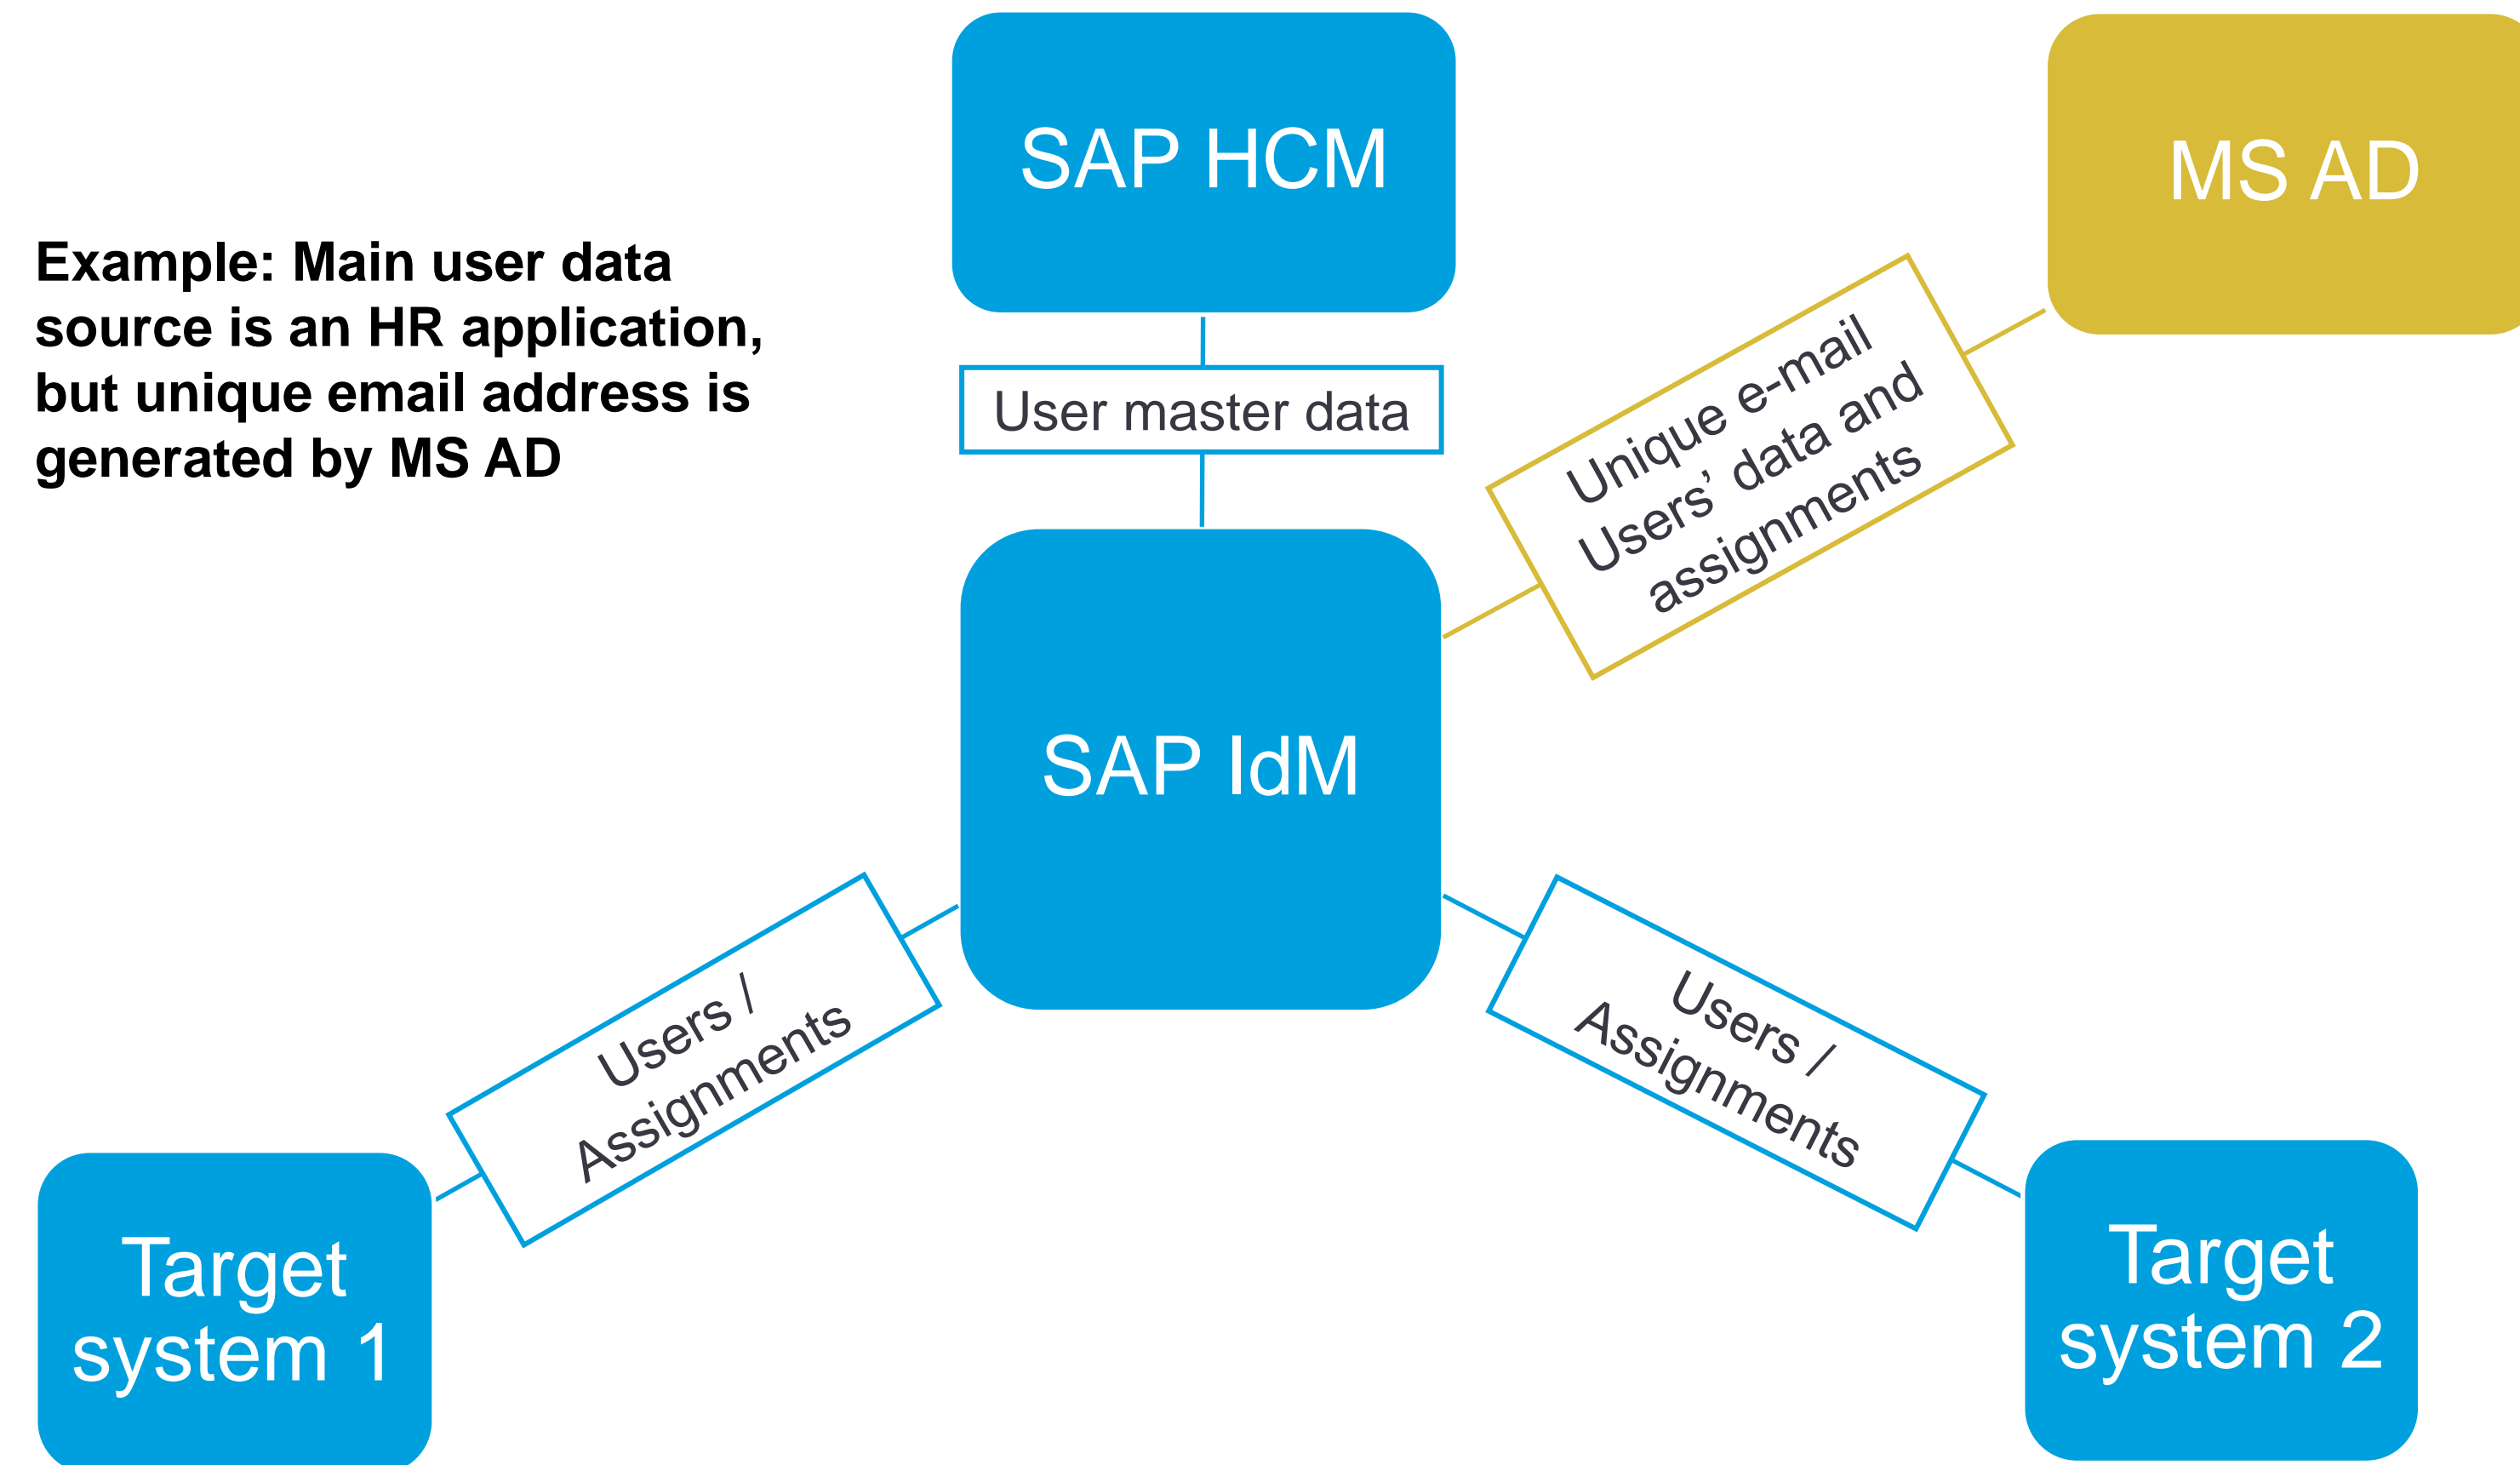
Example: Main user data source is an HR application, but unique email address is generated by MS AD

SAP HCM

User master data

MS AD

Unique e-mail
Users' data and assignments

SAP IdM

Users / Assignments

Users / Assignments

Target system 1

Target system 2